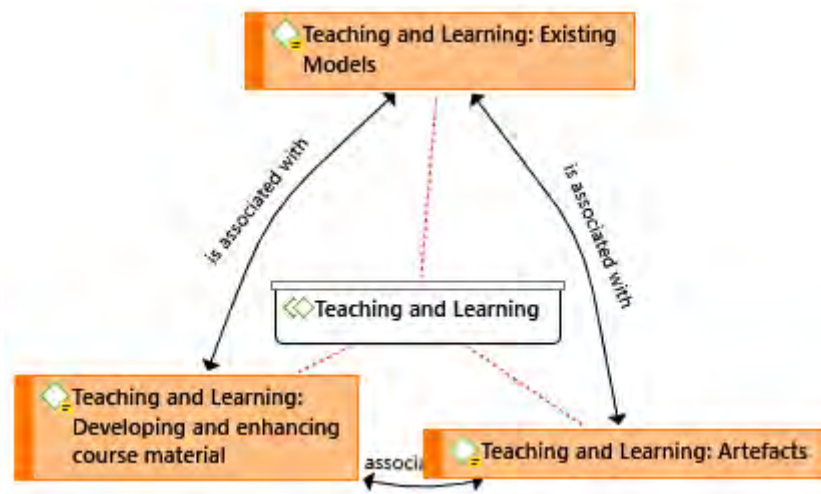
Teaching and Learning: Existing Models

is associated with

is associated with

Teaching and Learning

Teaching and Learning: Developing and enhancing course material

associa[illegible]

Teaching and Learning: Artefacts